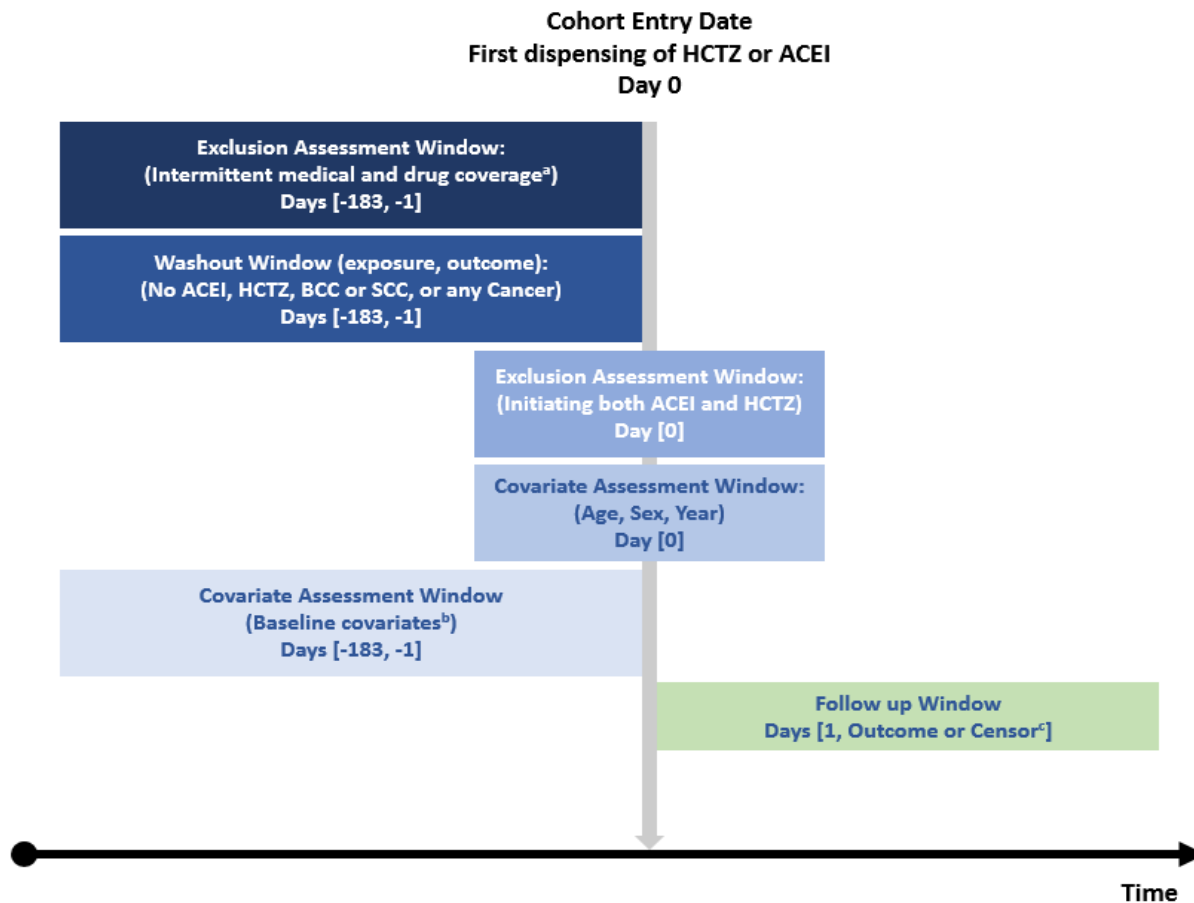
Cohort Entry Date
First dispensing of HCTZ or ACEI
Day 0

Exclusion Assessment Window:
(Intermittent medical and drug coverage$^{a}$)
Days [-183, -1]

Washout Window (exposure, outcome):
(No ACEI, HCTZ, BCC or SCC, or any Cancer)
Days [-183, -1]

Exclusion Assessment Window:
(Initiating both ACEI and HCTZ)
Day [0]

Covariate Assessment Window:
(Age, Sex, Year)
Day [0]

Covariate Assessment Window
(Baseline covariates$^{b}$)
Days [-183, -1]

Follow up Window
Days [1, Outcome or Censor$^{c}$]

Time